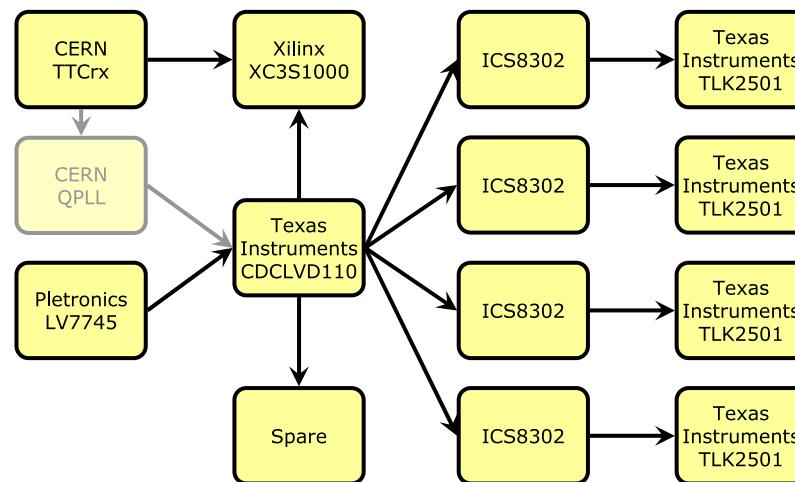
CERN TTCrx

Xilinx XC3S1000

ICS8302

Texas Instruments TLK2501

CERN QPLL

ICS8302

Texas Instruments TLK2501

Texas Instruments CDCLVD110

Pletronics LV7745

ICS8302

Texas Instruments TLK2501

Spare

ICS8302

Texas Instruments TLK2501